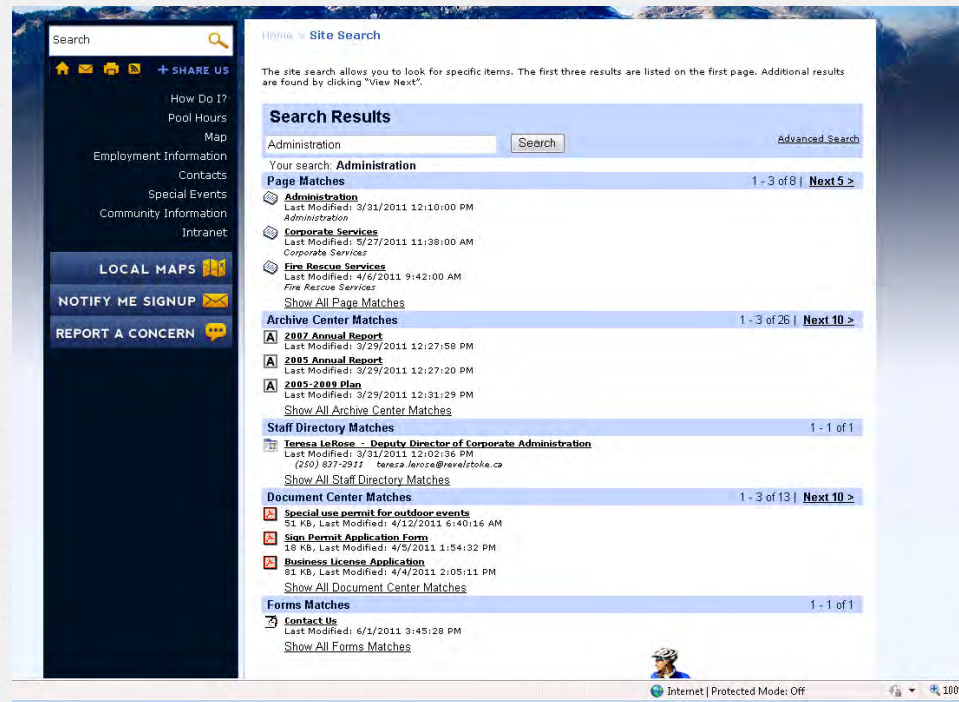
Search

+ SHARE US

How Do I?
Pool Hours
Map
Employment Information
Contacts
Special Events
Community Information
Intranet

LOCAL MAPS
NOTIFY ME SIGNUP
REPORT A CONCERN

Home > Site Search

The site search allows you to look for specific items. The first three results are listed on the first page. Additional results are found by clicking "View Next".

Search Results

Administration Search Advanced Search

Your search: Administration

Page Matches 1 - 3 of 8 | Next 5 >

Administration
Last Modified: 3/31/2011 12:10:00 PM
Administration

Corporate Services
Last Modified: 5/27/2011 11:38:00 AM
Corporate Services

Fire Rescue Services
Last Modified: 4/6/2011 9:42:00 AM
Fire Rescue Services

Show All Page Matches

Archive Center Matches 1 - 3 of 26 | Next 10 >

2007 Annual Report
Last Modified: 3/29/2011 12:27:58 PM

2005 Annual Report
Last Modified: 3/29/2011 12:27:20 PM

2005-2009 Plan
Last Modified: 3/29/2011 12:31:29 PM

Show All Archive Center Matches

Staff Directory Matches 1 - 1 of 1

Teresa LeRose - Deputy Director of Corporate Administration
Last Modified: 3/31/2011 12:02:36 PM
(250) 837-2911 teresa.lerose@revelstoke.ca

Show All Staff Directory Matches

Document Center Matches 1 - 3 of 13 | Next 10 >

Special use permit for outdoor events
51 KB, Last Modified: 4/12/2011 6:40:16 AM

Sign Permit Application Form
18 KB, Last Modified: 4/5/2011 1:54:32 PM

Business License Application
81 KB, Last Modified: 4/4/2011 2:05:11 PM

Show All Document Center Matches

Forms Matches 1 - 1 of 1

Contact Us
Last Modified: 6/1/2011 3:45:28 PM

Show All Forms Matches

Internet | Protected Mode: Off

100